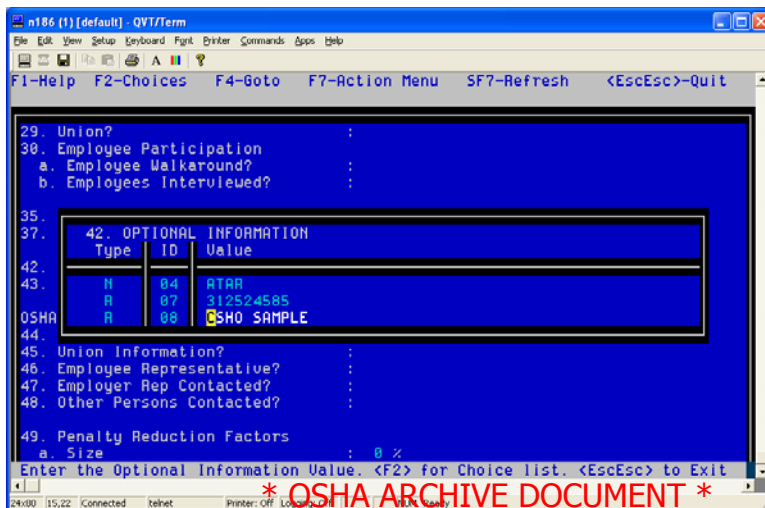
n186 (1) [default] - QVT/Term
File Edit View Setup Keyboard Font Printer Commands Apps Help
A
F1-Help F2-Choices F4-Goto F7-Action Menu SF7-Refresh <EscEsc>-Quit

29. Union? :
30. Employee Participation
a. Employee Walkaround? :
b. Employees Interviewed? :

35.
37.
42.
43.
OSHA
44.

42. OPTIONAL INFORMATION

| Type | ID | Value |
|---|---|---|
| N | 04 | ATAR |
| A | 07 | 312524585 |
| A | 08 | OSHO SAMPLE |

45. Union Information? :
46. Employee Representative? :
47. Employer Rep Contacted? :
48. Other Persons Contacted? :

49. Penalty Reduction Factors
a. Size : 0 %
Enter the Optional Information Value. <F2> for Choice list. <EscEsc> to Exit
24x80 15,22 Connected telnet Printer: Off Logging: Off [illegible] Ready
* OSHA ARCHIVE DOCUMENT *